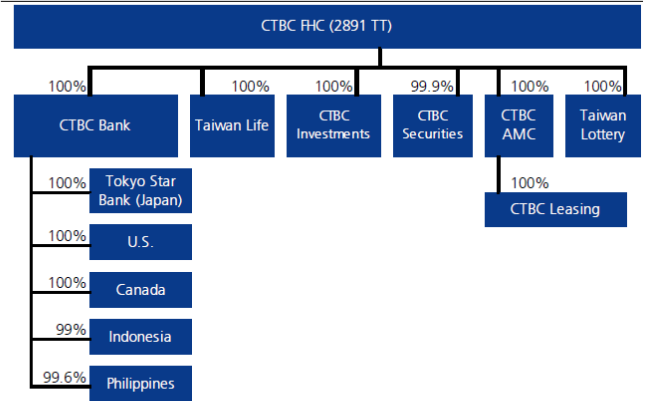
CTBC FHC (2891 TT)

100%
CTBC Bank

100%
Taiwan Life

100%
CTBC Investments

99.9%
CTBC Securities

100%
CTBC AMC

100%
Taiwan Lottery

100%
CTBC Leasing

100%
Tokyo Star Bank (Japan)

100%
U.S.

100%
Canada

99%
Indonesia

99.6%
Philippines